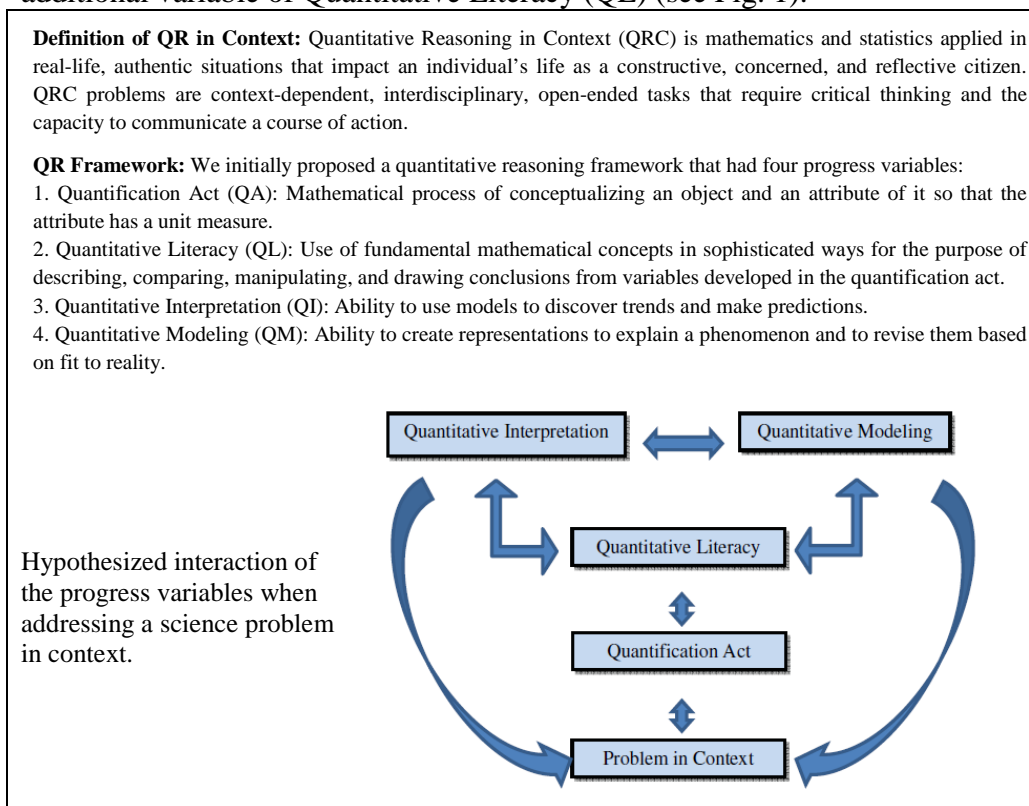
additional variable of Quantitative Literacy (QL) (see Fig. 1).

**Definition of QR in Context:** Quantitative Reasoning in Context (QRC) is mathematics and statistics applied in real-life, authentic situations that impact an individual's life as a constructive, concerned, and reflective citizen. QRC problems are context-dependent, interdisciplinary, open-ended tasks that require critical thinking and the capacity to communicate a course of action.

**QR Framework:** We initially proposed a quantitative reasoning framework that had four progress variables:
1. Quantification Act (QA): Mathematical process of conceptualizing an object and an attribute of it so that the attribute has a unit measure.
2. Quantitative Literacy (QL): Use of fundamental mathematical concepts in sophisticated ways for the purpose of describing, comparing, manipulating, and drawing conclusions from variables developed in the quantification act.
3. Quantitative Interpretation (QI): Ability to use models to discover trends and make predictions.
4. Quantitative Modeling (QM): Ability to create representations to explain a phenomenon and to revise them based on fit to reality.

Quantitative Interpretation

Quantitative Modeling

Hypothesized interaction of the progress variables when addressing a science problem in context.

Quantitative Literacy

Quantification Act

Problem in Context